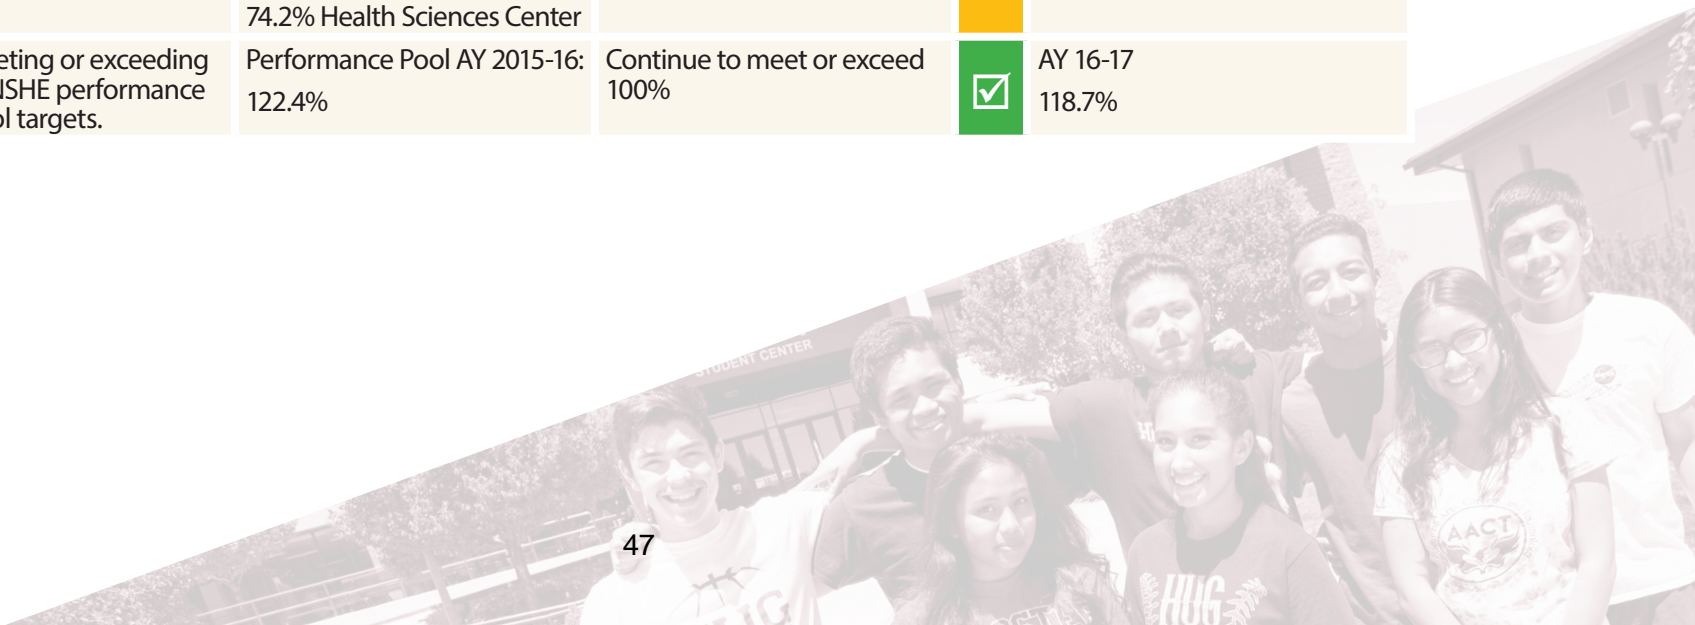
| | 74.2% Health Sciences Center | | | |
|---|---|---|---|---|
| eting or exceeding ISHE performance ol targets. | Performance Pool AY 2015-16: 122.4% | Continue to meet or exceed 100% | ☑ | AY 16-17 118.7% |

STUDENT CENTER

47

AACT

HUG